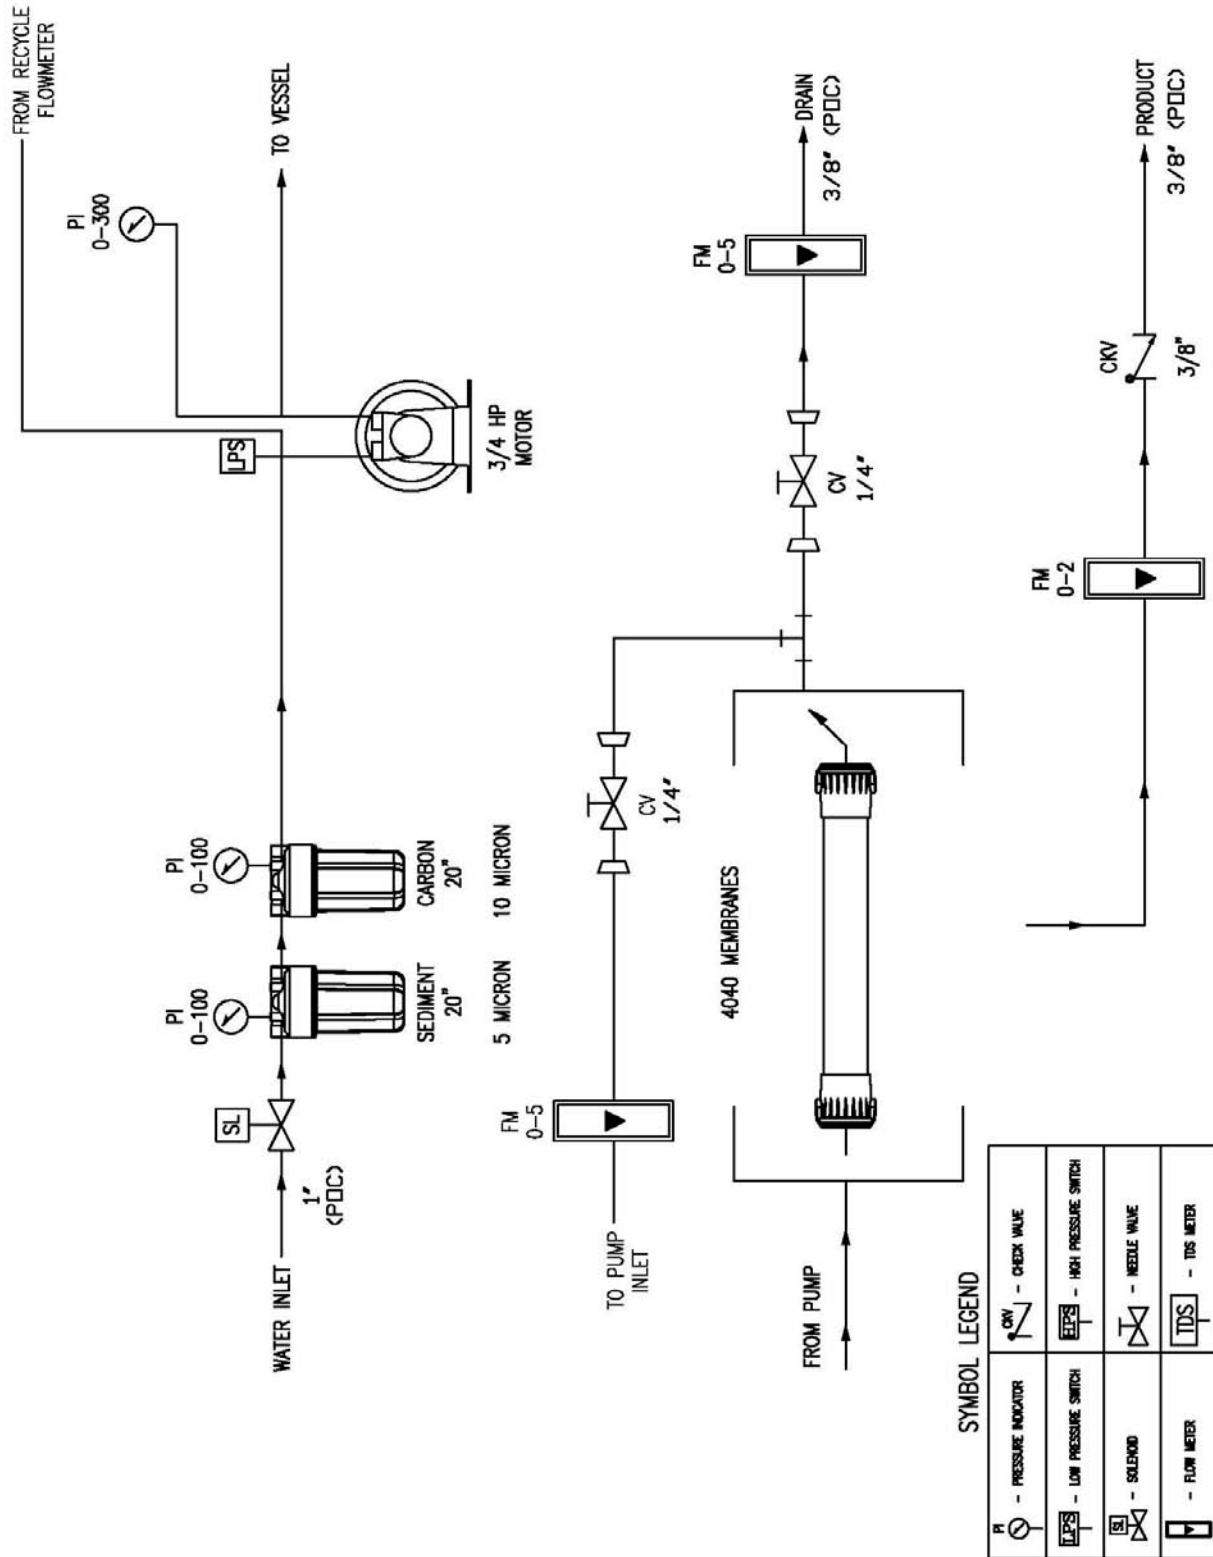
FROM RECYCLE FLOWMETER

TO VESSEL

PI 0-300

LPS

3/4 HP MOTOR

DRAIN 3/8" (P□C)

FM 0-5

CV 1/4"

PRODUCT 3/8" (P□C)

CKV 3/8"

FM 0-2

WATER INLET

1" (P□C)

SL

PI 0-100

SEDIMENT 20"

5 MICRON

PI 0-100

CARBON 20"

10 MICRON

FM 0-5

TO PUMP INLET

CV 1/4"

4040 MEMBRANES

FROM PUMP

SYMBOL LEGEND

| | | |
|---|---|---|
| PI - PRESSURE INDICATOR | CKV - CHECK VALVE | |
| LPS - LOW PRESSURE SWITCH | HPS - HIGH PRESSURE SWITCH | |
| SL - SOLENOID | - NEEDLE VALVE | |
| - FLOW METER | TDS - TDS METER | |